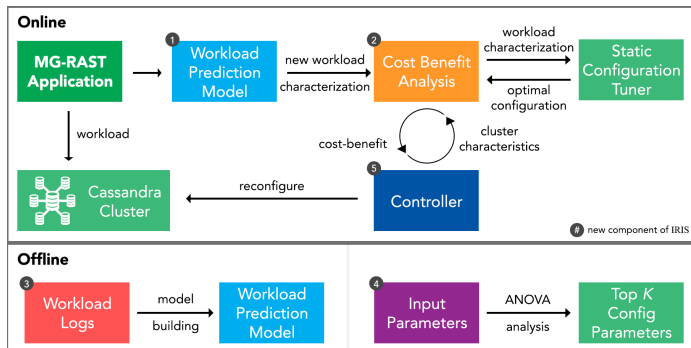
Online

MG-RAST Application

1 Workload Prediction Model

new workload characterization

2 Cost Benefit Analysis

workload characterization

optimal configuration

Static Configuration Tuner

workload

cost-benefit

cluster characteristics

Cassandra Cluster

reconfigure

5 Controller

# new component of IRIS

Offline

3 Workload Logs

model building

Workload Prediction Model

4 Input Parameters

ANOVA analysis

Top $K$ Config Parameters